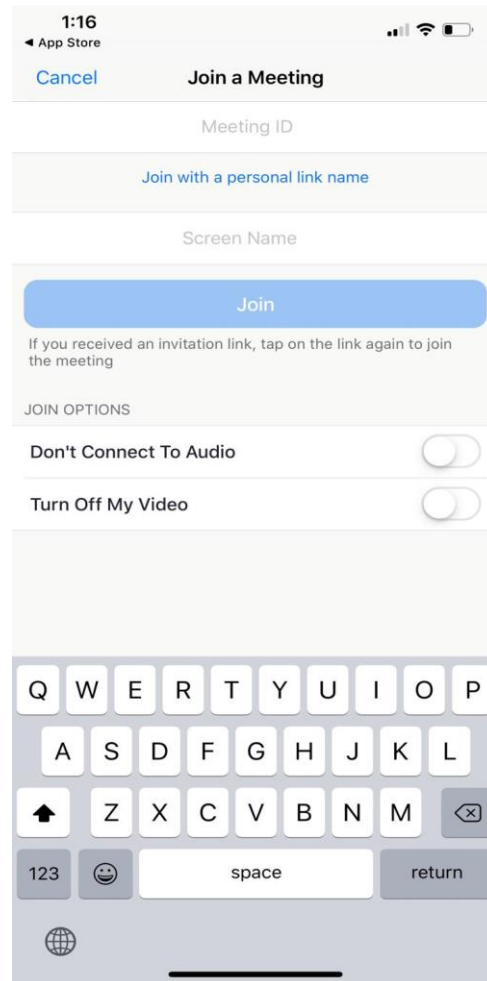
1:16
◀ App Store

Cancel Join a Meeting

Meeting ID

Join with a personal link name

Screen Name

Join

If you received an invitation link, tap on the link again to join the meeting

JOIN OPTIONS

Don't Connect To Audio

Turn Off My Video

Q W E R T Y U I O P
A S D F G H J K L
Z X C V B N M
123 space return